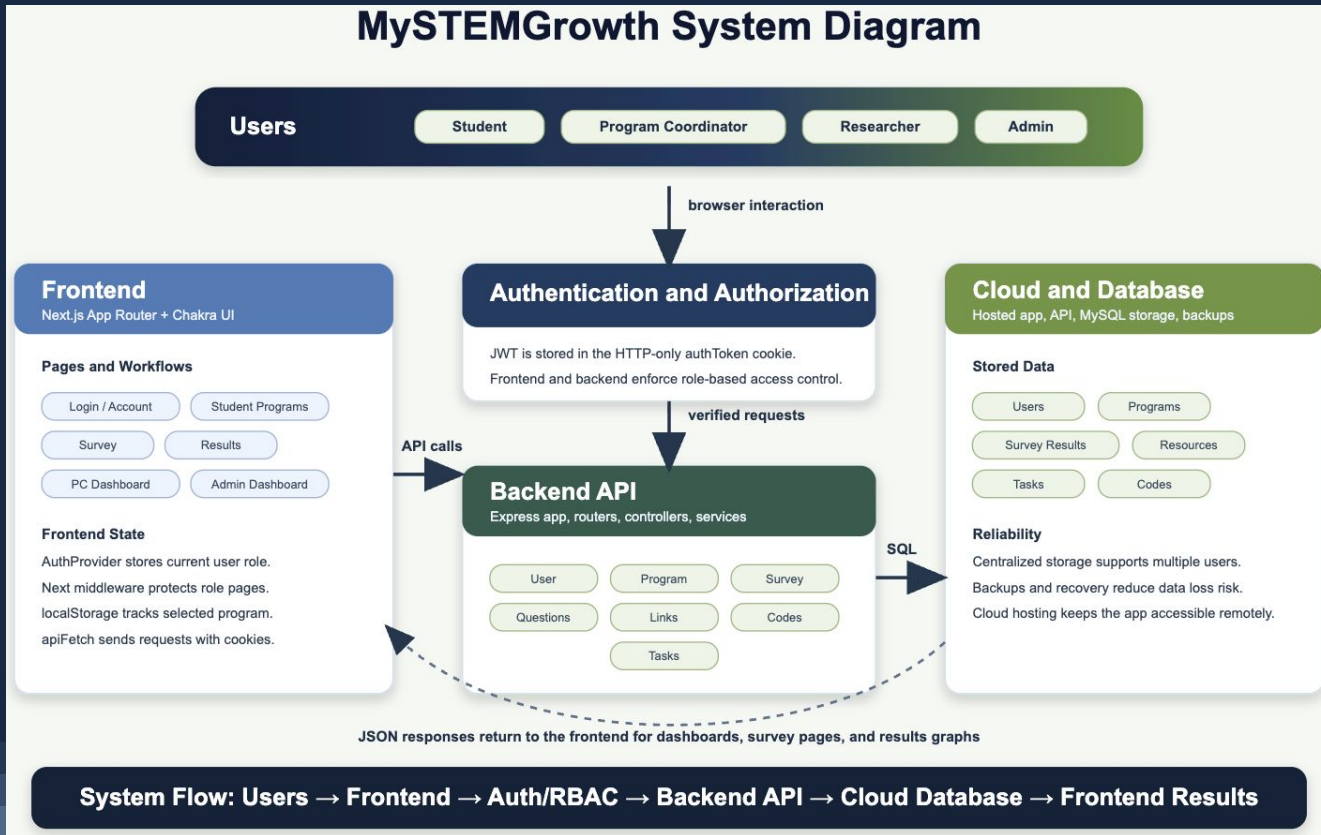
MySTEMGrowth System Diagram

Users
Student
Program Coordinator
Researcher
Admin

browser interaction

Frontend
Next.js App Router + Chakra UI

Pages and Workflows
Login / Account
Student Programs
Survey
Results
PC Dashboard
Admin Dashboard

Frontend State
AuthProvider stores current user role.
Next middleware protects role pages.
localStorage tracks selected program.
apiFetch sends requests with cookies.

Authentication and Authorization
JWT is stored in the HTTP-only authToken cookie.
Frontend and backend enforce role-based access control.

verified requests

API calls

Backend API
Express app, routers, controllers, services
User
Program
Survey
Questions
Links
Codes
Tasks

SQL

Cloud and Database
Hosted app, API, MySQL storage, backups

Stored Data
Users
Programs
Survey Results
Resources
Tasks
Codes

Reliability
Centralized storage supports multiple users.
Backups and recovery reduce data loss risk.
Cloud hosting keeps the app accessible remotely.

JSON responses return to the frontend for dashboards, survey pages, and results graphs

System Flow: Users → Frontend → Auth/RBAC → Backend API → Cloud Database → Frontend Results